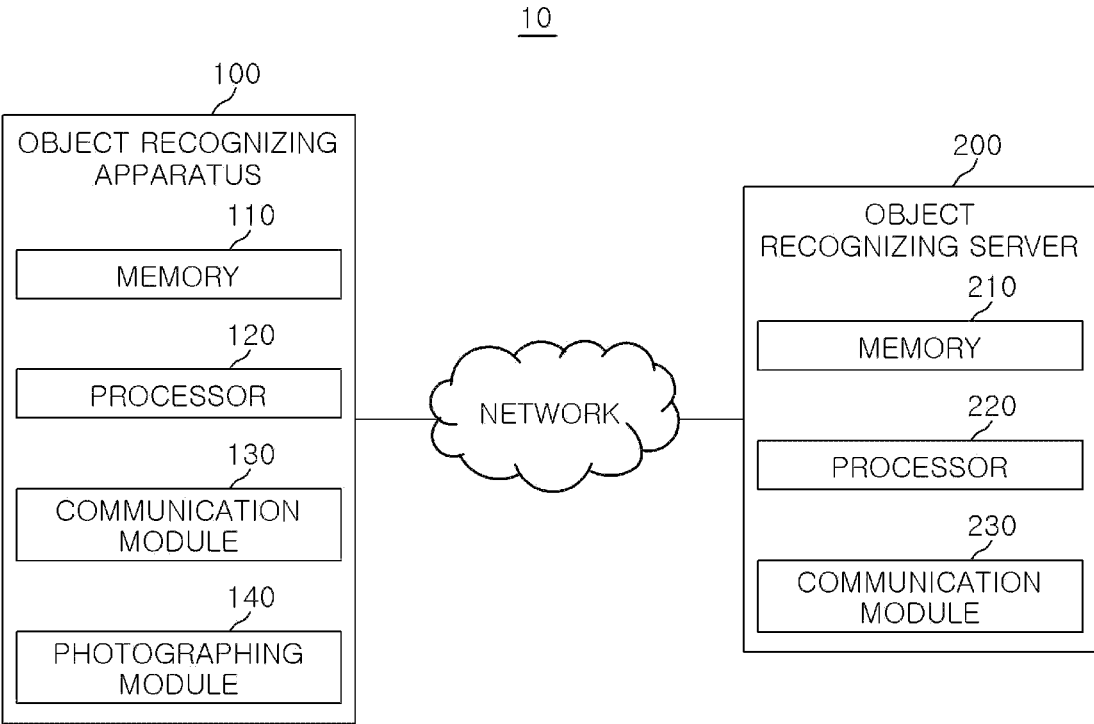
10

100

OBJECT RECOGNIZING APPARATUS

110

MEMORY

120

PROCESSOR

130

COMMUNICATION MODULE

140

PHOTOGRAPHING MODULE

NETWORK

200

OBJECT RECOGNIZING SERVER

210

MEMORY

220

PROCESSOR

230

COMMUNICATION MODULE